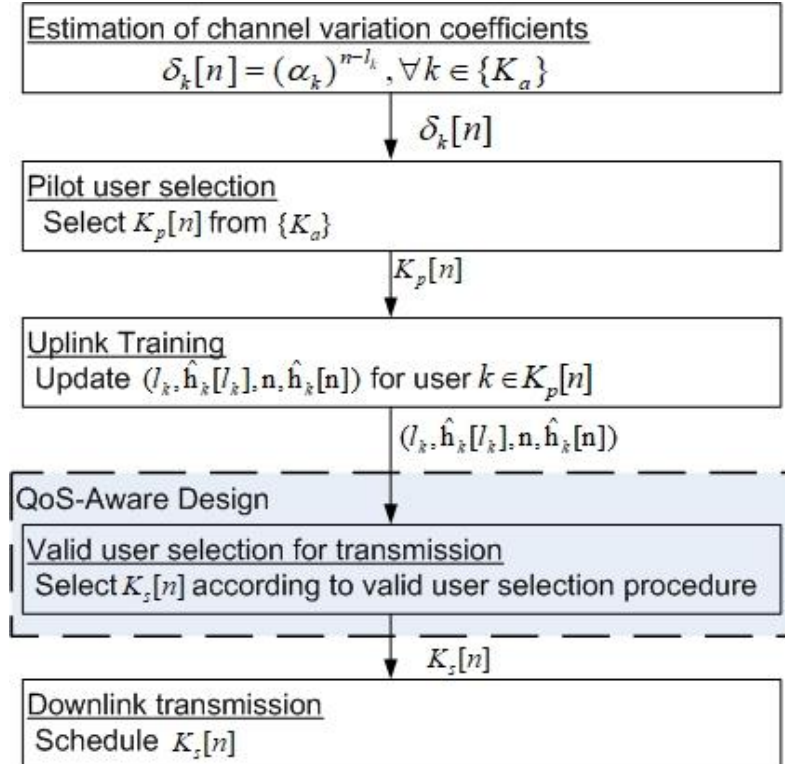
Estimation of channel variation coefficients
$\delta_k[n] = (\alpha_k)^{n-l_k}, \forall k \in \{K_a\}$

$\delta_k[n]$

Pilot user selection
Select $K_p[n]$ from $\{K_a\}$

$K_p[n]$

Uplink Training
Update $(l_k, \hat{\mathrm{h}}_k[l_k], \mathrm{n}, \hat{\mathrm{h}}_k[\mathrm{n}])$ for user $k \in K_p[n]$

$(l_k, \hat{\mathrm{h}}_k[l_k], \mathrm{n}, \hat{\mathrm{h}}_k[\mathrm{n}])$

QoS-Aware Design

Valid user selection for transmission
Select $K_s[n]$ according to valid user selection procedure

$K_s[n]$

Downlink transmission
Schedule $K_s[n]$